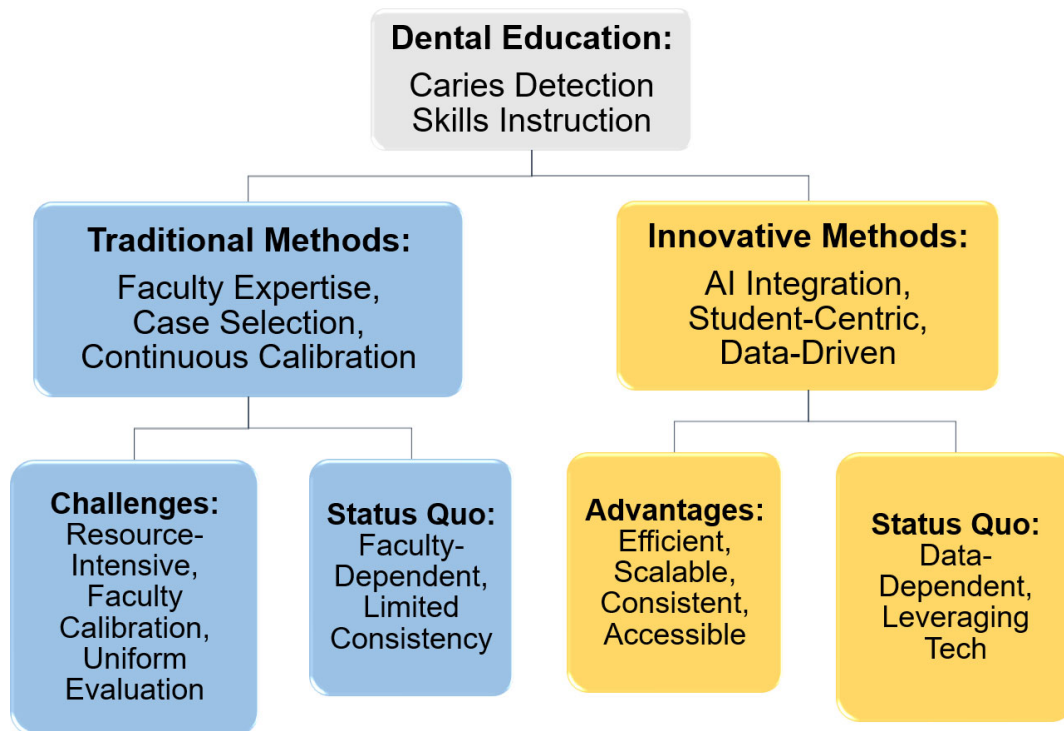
Dental Education:
Caries Detection Skills Instruction

Traditional Methods:
Faculty Expertise, Case Selection, Continuous Calibration

Innovative Methods:
AI Integration, Student-Centric, Data-Driven

Challenges:
Resource-Intensive, Faculty Calibration, Uniform Evaluation

Status Quo:
Faculty-Dependent, Limited Consistency

Advantages:
Efficient, Scalable, Consistent, Accessible

Status Quo:
Data-Dependent, Leveraging Tech